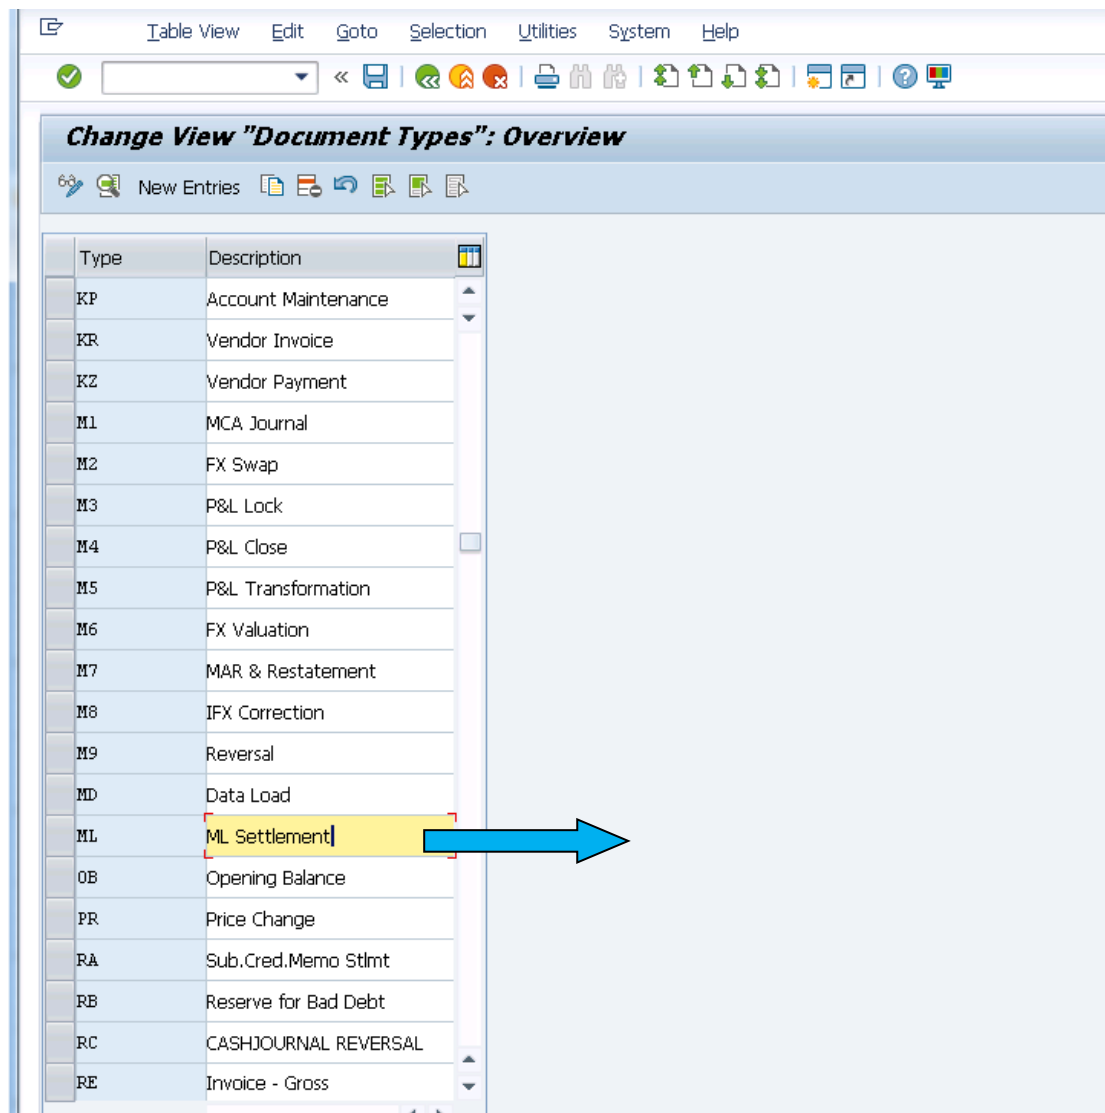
Table View Edit Goto Selection Utilities System Help

Change View "Document Types": Overview

New Entries

| Type | Description |
|---|---|
| KP | Account Maintenance |
| KR | Vendor Invoice |
| KZ | Vendor Payment |
| M1 | MCA Journal |
| M2 | FX Swap |
| M3 | P&L Lock |
| M4 | P&L Close |
| M5 | P&L Transformation |
| M6 | FX Valuation |
| M7 | MAR & Restatement |
| M8 | IFX Correction |
| M9 | Reversal |
| MD | Data Load |
| ML | ML Settlement |
| OB | Opening Balance |
| PR | Price Change |
| RA | Sub.Cred.Memo Stlmt |
| RB | Reserve for Bad Debt |
| RC | CASHJOURNAL REVERSAL |
| RE | Invoice - Gross |